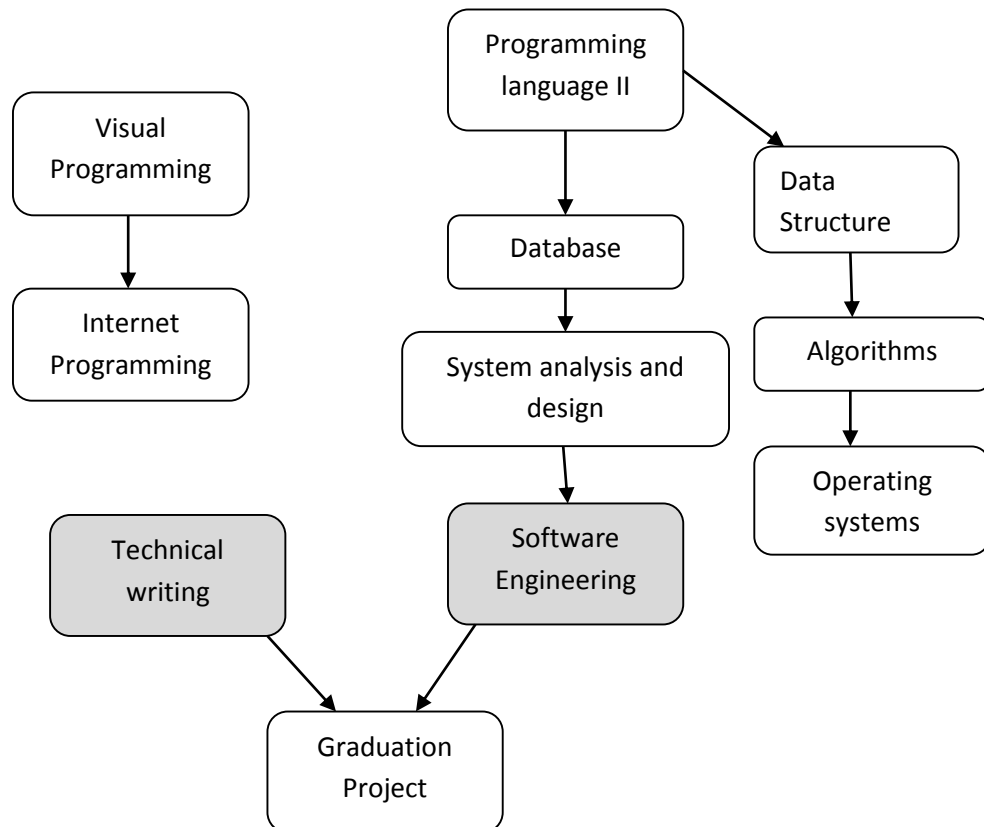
Programming language II

Visual Programming

Data Structure

Database

Internet Programming

Algorithms

System analysis and design

Operating systems

Technical writing

Software Engineering

Graduation Project